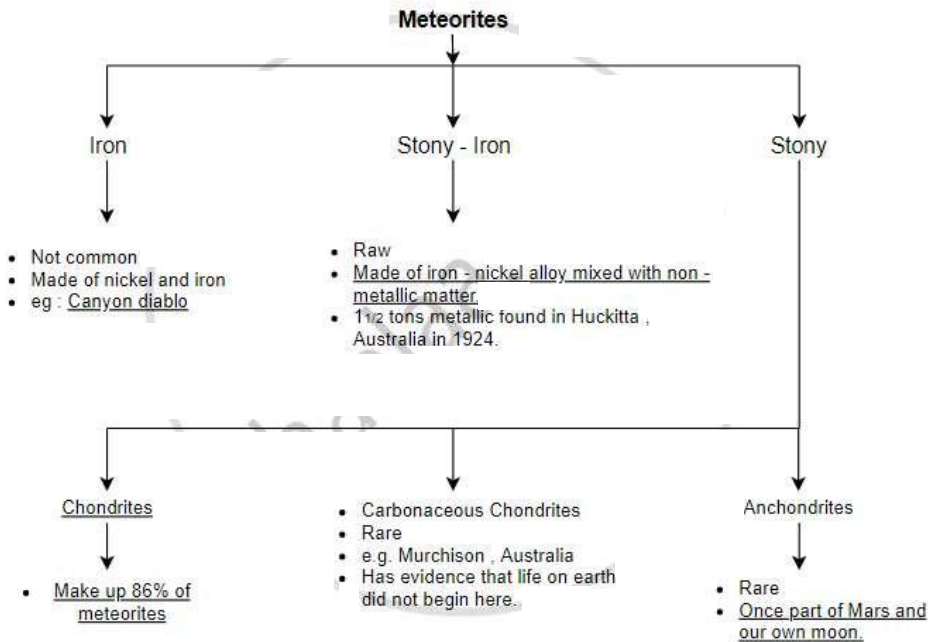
Meteorites

Iron

- Not common
- Made of nickel and iron
- eg : Canyon diablo

Stony - Iron

- Raw
- Made of iron - nickel alloy mixed with non - metallic matter
- 1 1/2 tons metallic found in Huckitta , Australia in 1924.

Stony

Chondrites

- Make up 86% of meteorites

- Carbonaceous Chondrites
- Rare
- e.g. Murchison , Australia
- Has evidence that life on earth did not begin here.

Anchondrites

- Rare
- Once part of Mars and our own moon.